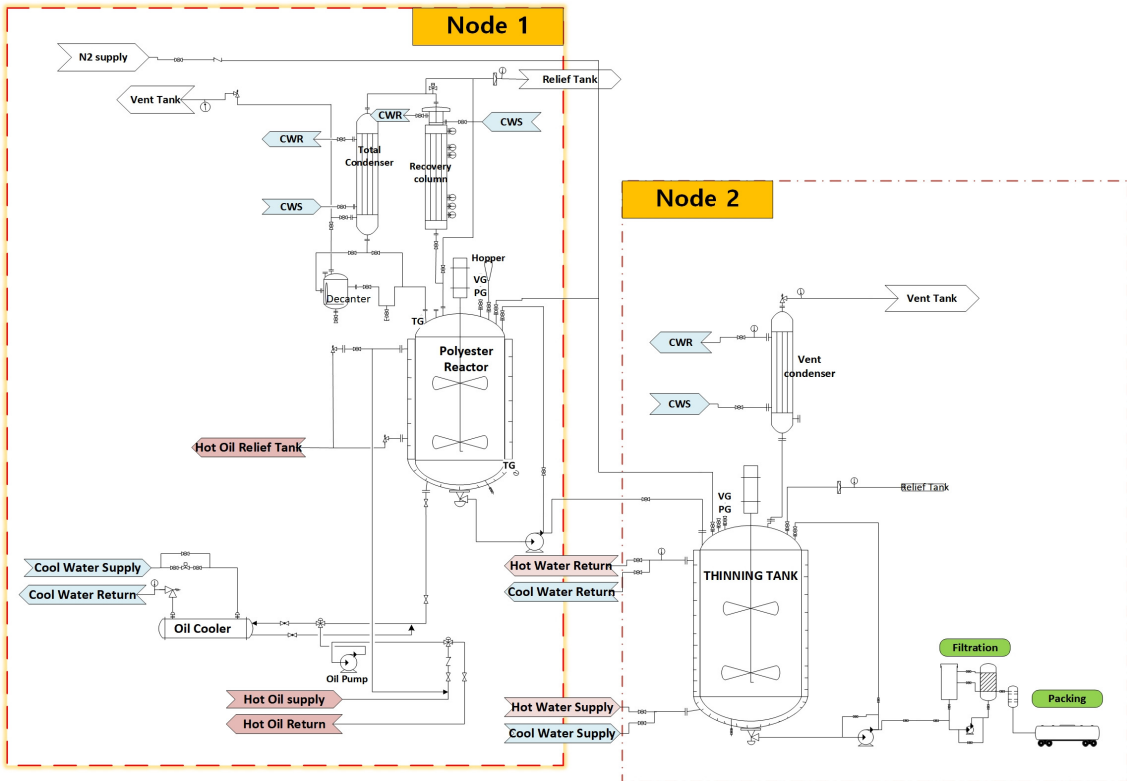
Node 1

N2 supply

Relief Tank

Vent Tank

CWR

CWS

CWR

Total Condenser

Recovery column

CWS

Hopper

VG

PG

Decanter

TG

Polyester Reactor

Hot Oil Relief Tank

TG

Cool Water Supply

Cool Water Return

Oil Cooler

Oil Pump

Hot Oil supply

Hot Oil Return

Node 2

Vent Tank

CWR

Vent condenser

CWS

VG

PG

Relief Tank

Hot Water Return

Cool Water Return

THINNING TANK

Filtration

Packing

Hot Water Supply

Cool Water Supply